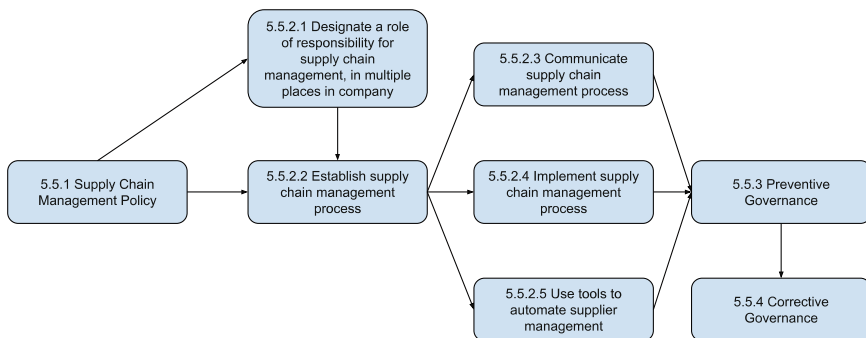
5.5.1 Supply Chain Management Policy

5.5.2.1 Designate a role of responsibility for supply chain management, in multiple places in company

5.5.2.2 Establish supply chain management process

5.5.2.3 Communicate supply chain management process

5.5.2.4 Implement supply chain management process

5.5.2.5 Use tools to automate supplier management

5.5.3 Preventive Governance

5.5.4 Corrective Governance